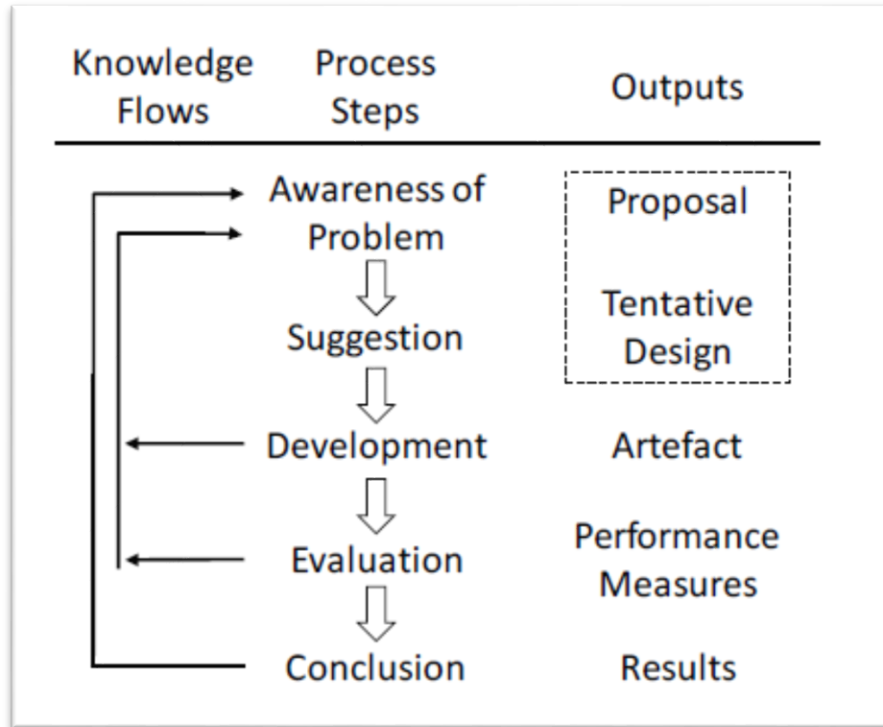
| Knowledge Flows | Process Steps | Outputs |
|---|---|---|
| | Awareness of Problem | Proposal |
| | Suggestion | Tentative Design |
| | Development | Artefact |
| | Evaluation | Performance Measures |
| | Conclusion | Results |